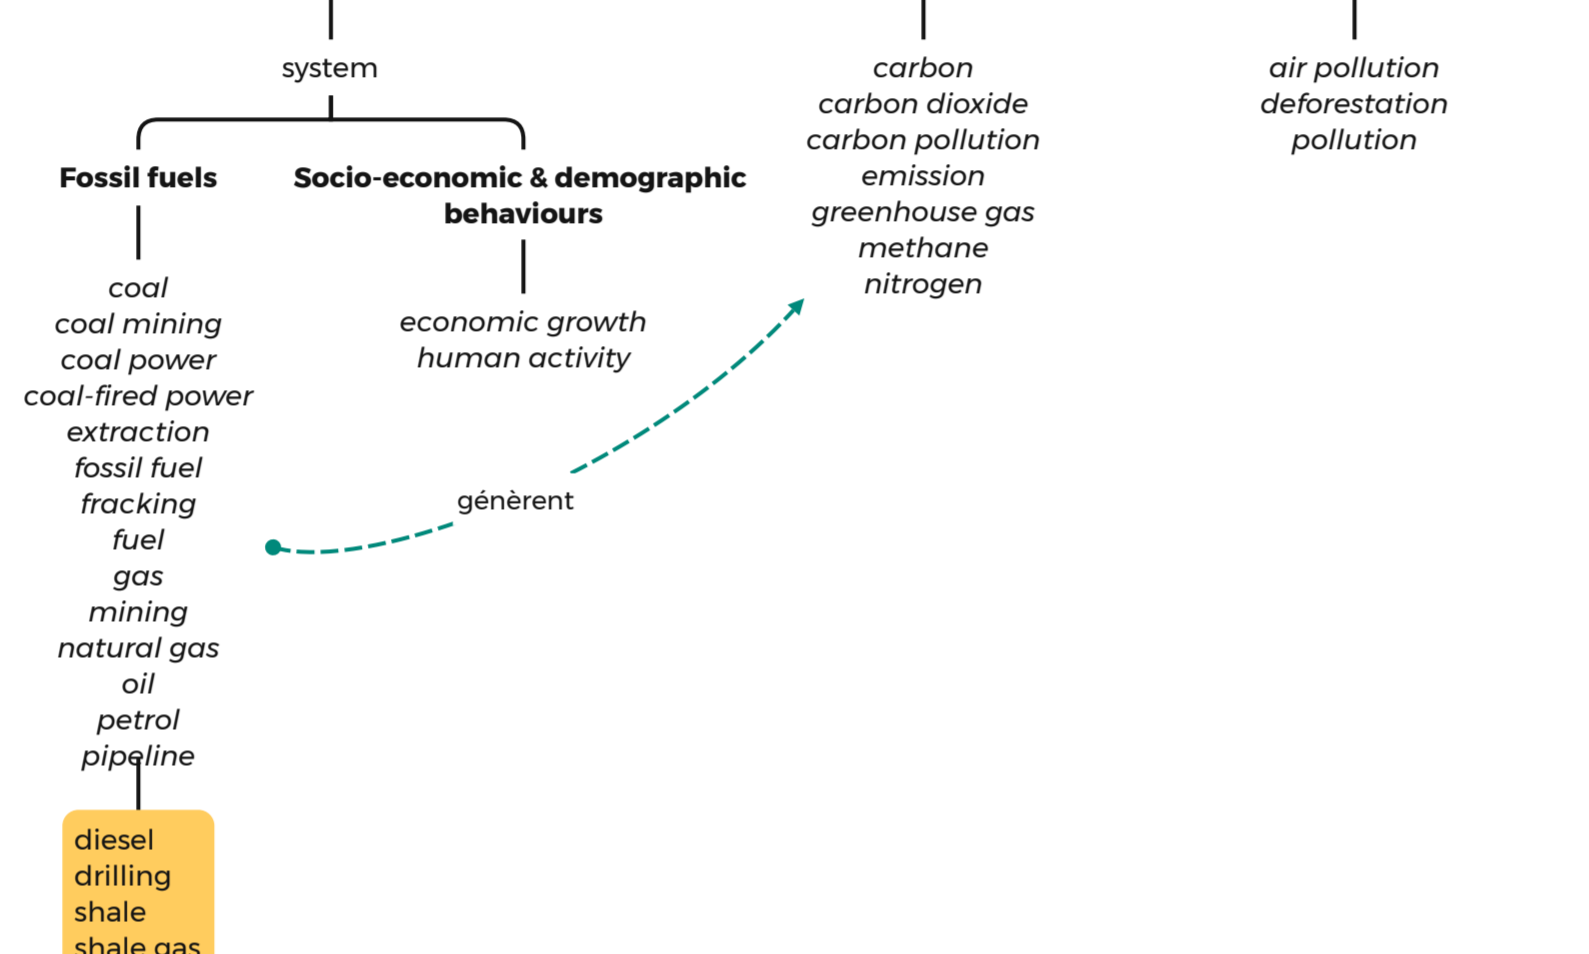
system

Fossil fuels

Socio-economic & demographic behaviours

coal
coal mining
coal power
coal-fired power
extraction
fossil fuel
fracking
fuel
gas
mining
natural gas
oil
petrol
pipeline

diesel
drilling
shale
shale gas

economic growth
human activity

génèrent

carbon
carbon dioxide
carbon pollution
emission
greenhouse gas
methane
nitrogen

air pollution
deforestation
pollution